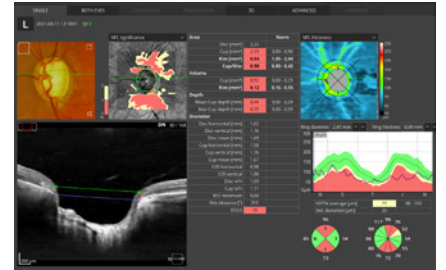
SINGLE BOTH EYES 3D ADVANCED

L

NFL Significance

NFL thickness

Area

Disc [mm²]

Cup [mm²]

Rim [mm²]

Cup/Disc

Volume

Cup [mm³]

Rim [mm³]

Depth

Mean Cup depth [mm]

Max Cup depth [mm]

Diameter

Disc horizontal [mm]

Disc vertical [mm]

Disc mean [mm]

Cup horizontal [mm]

Cup vertical [mm]

Cup mean [mm]

C/D horizontal

C/D vertical

Disc ell.

Cup ell.

RIG (Neuroretinal)

Rim Absence [°]

DDLS

Norm

Ring Diameter

Ring Thickness

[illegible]

RNFL average [μm]

Std. deviation [μm]

T

S

N

I

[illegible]